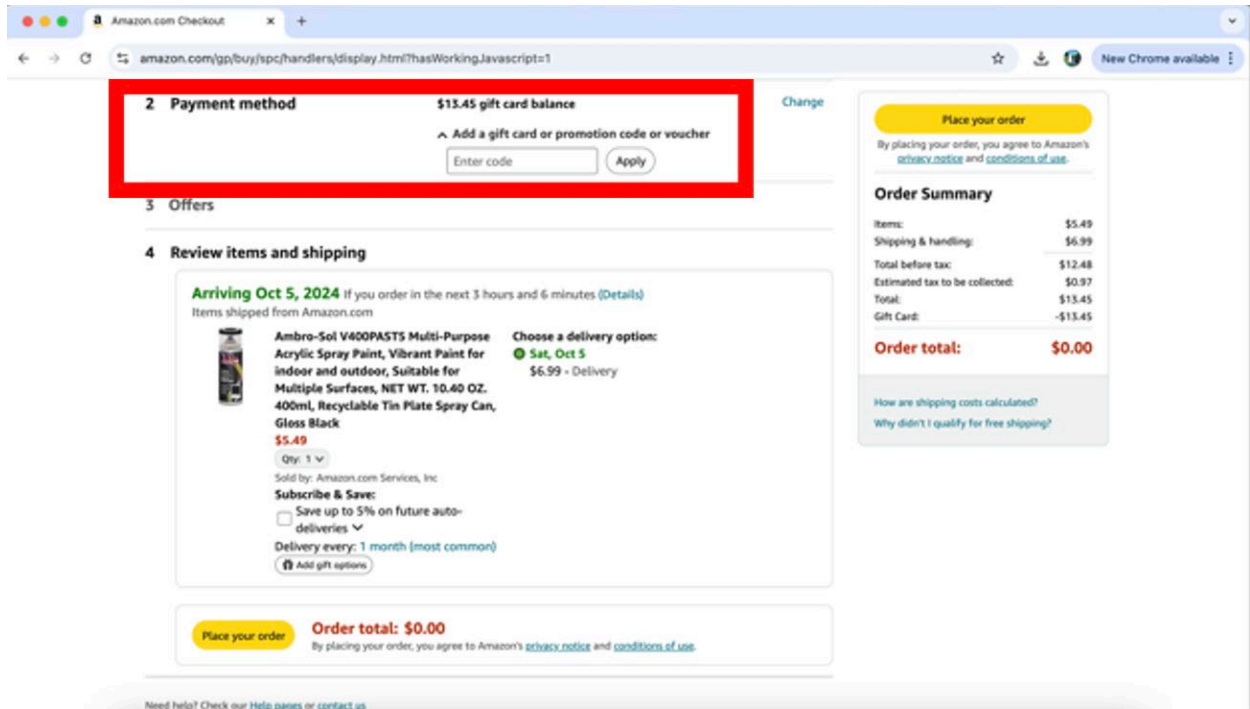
Amazon.com Checkout

amazon.com/gp/buy/spc/handlers/display.html?hasWorkingJavascript=1

New Chrome available

2 Payment method

$13.45 gift card balance

Add a gift card or promotion code or voucher

Enter code

Apply

Change

3 Offers

4 Review items and shipping

Arriving Oct 5, 2024 If you order in the next 3 hours and 6 minutes (Details)

Items shipped from Amazon.com

Ambro-Sol V400PAST5 Multi-Purpose Acrylic Spray Paint, Vibrant Paint for indoor and outdoor, Suitable for Multiple Surfaces, NET WT. 10.40 OZ. 400ml, Recyclable Tin Plate Spray Can, Gloss Black

$5.49

Qty: 1

Sold by: Amazon.com Services, Inc

Subscribe & Save:

Save up to 5% on future auto-deliveries

Delivery every: 1 month (most common)

Add gift options

Choose a delivery option:

Sat, Oct 5

$6.99 - Delivery

Place your order

By placing your order, you agree to Amazon's privacy notice and conditions of use.

Order Summary

| | |
|---|---|
| Items: | $5.49 |
| Shipping & handling: | $6.99 |
| Total before tax: | $12.48 |
| Estimated tax to be collected: | $0.97 |
| Total: | $13.45 |
| Gift Card: | -$13.45 |

Order total: $0.00

How are shipping costs calculated?

Why didn't I qualify for free shipping?

Place your order

Order total: $0.00

By placing your order, you agree to Amazon's privacy notice and conditions of use.

Need help? Check our Help pages or contact us